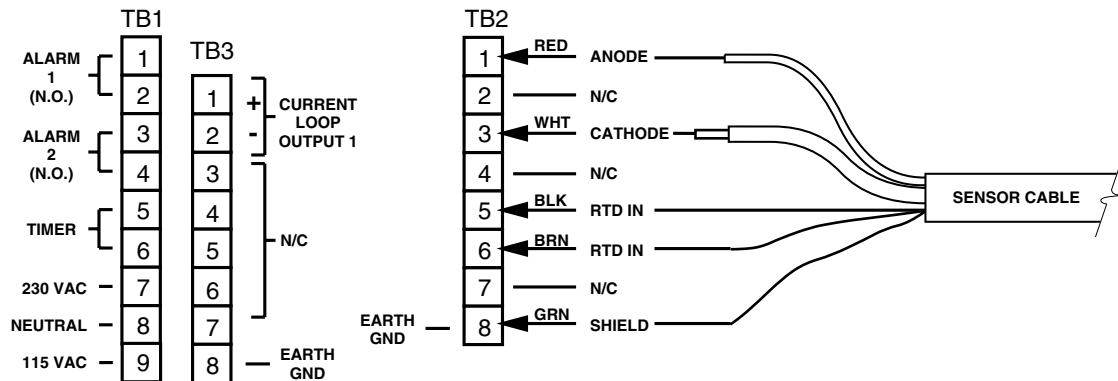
TB1

ALARM 1 (N.O.)
1
2
ALARM 2 (N.O.)
3
4
TIMER
5
6
230 VAC
7
NEUTRAL
8
115 VAC
9

TB3

1
2
3
4
5
6
7
8
+
-
CURRENT LOOP OUTPUT 1
N/C
EARTH GND

TB2

1 RED ANODE
2 N/C
3 WHT CATHODE
4 N/C
5 BLK RTD IN
6 BRN RTD IN
7 N/C
EARTH GND
8 GRN SHIELD

SENSOR CABLE